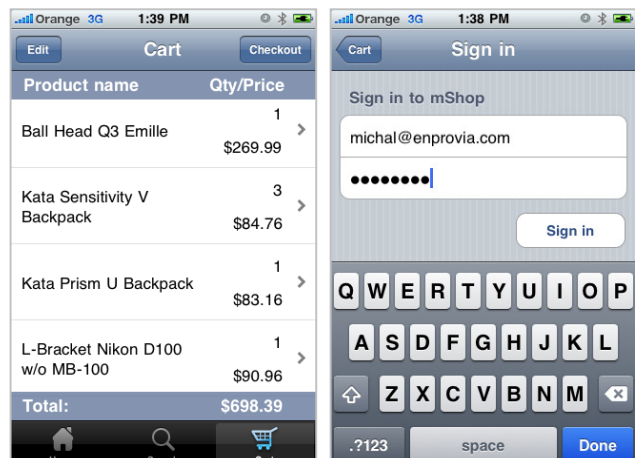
Orange 3G 1:39 PM

Edit Cart Checkout

Product name Qty/Price

Ball Head Q3 Emille 1 $269.99

Kata Sensitivity V Backpack 3 $84.76

Kata Prism U Backpack 1 $83.16

L-Bracket Nikon D100 w/o MB-100 1 $90.96

Total: $698.39

Orange 3G 1:38 PM

Cart Sign in

Sign in to mShop

michal@enprovia.com

••••••••

Sign in

Q W E R T Y U I O P

A S D F G H J K L

Z X C V B N M

.?123 space Done